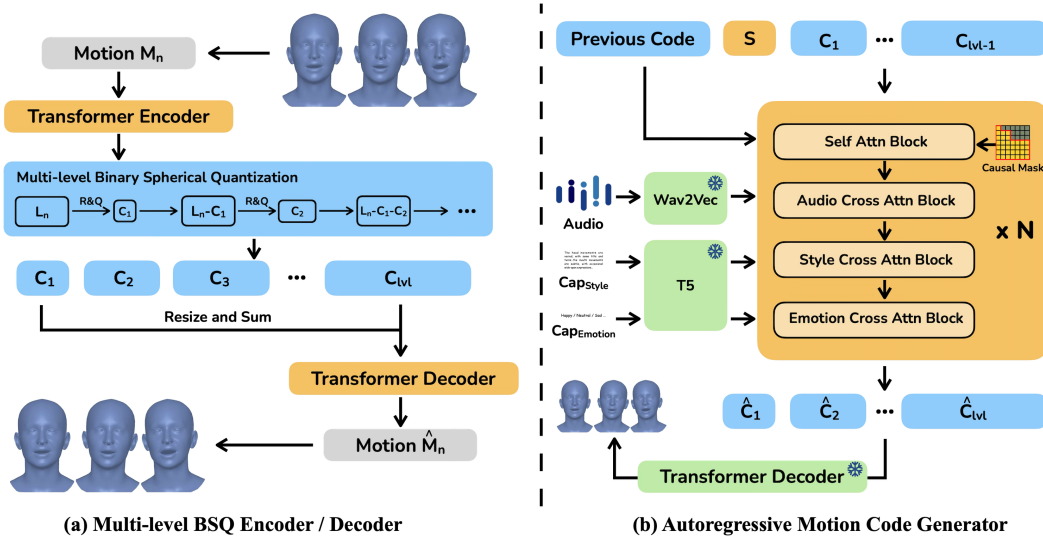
Motion $M_n$

Transformer Encoder

Multi-level Binary Spherical Quantization

$L_n$ R&Q $C_1$ $L_n$-$C_1$ R&Q $C_2$ $L_n$-$C_1$-$C_2$ ...

$C_1$ $C_2$ $C_3$ ... $C_{lvl}$

Resize and Sum

Transformer Decoder

Motion $\hat{M}_n$

(a) Multi-level BSQ Encoder / Decoder

Previous Code S $C_1$ ... $C_{lvl-1}$

Self Attn Block

Causal Mask

Audio

Wav2Vec

Audio Cross Attn Block

× N

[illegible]

$Cap_{Style}$

T5

Style Cross Attn Block

Happy / Neutral / Sad...

$Cap_{Emotion}$

Emotion Cross Attn Block

$\hat{C}_1$ $\hat{C}_2$ ... $\hat{C}_{lvl}$

Transformer Decoder

(b) Autoregressive Motion Code Generator